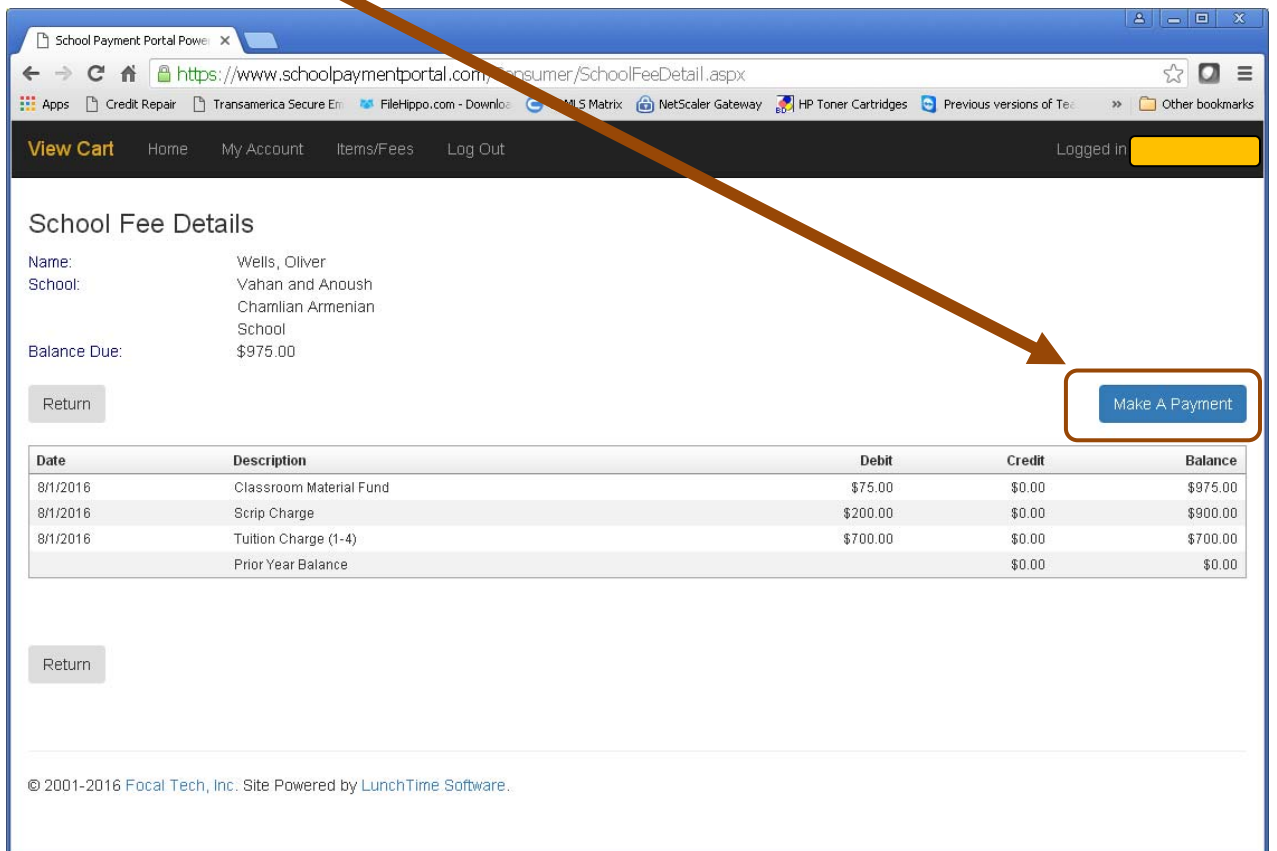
School Payment Portal Powe ×

https://www.schoolpaymentportal.com/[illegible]nsumer/SchoolFeeDetail.aspx

Apps Credit Repair Transamerica Secure Em FileHippo.com - Downloa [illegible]MLS Matrix NetScaler Gateway HP Toner Cartridges Previous versions of Te » Other bookmarks

View Cart Home My Account Items/Fees Log Out Logged in

School Fee Details

Name: Wells, Oliver
School: Vahan and Anoush Chamlian Armenian School
Balance Due: $975.00

Return

Make A Payment

| Date | Description | Debit | Credit | Balance |
|---|---|---|---|---|
| 8/1/2016 | Classroom Material Fund | $75.00 | $0.00 | $975.00 |
| 8/1/2016 | Scrip Charge | $200.00 | $0.00 | $900.00 |
| 8/1/2016 | Tuition Charge (1-4) | $700.00 | $0.00 | $700.00 |
| | Prior Year Balance | | $0.00 | $0.00 |

Return

© 2001-2016 Focal Tech, Inc. Site Powered by LunchTime Software.